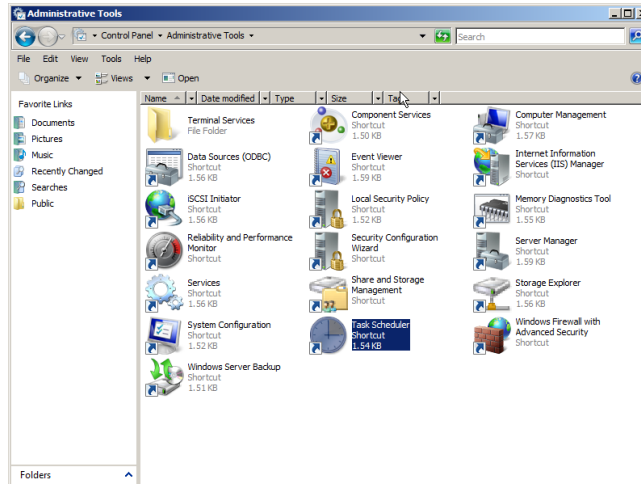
Administrative Tools

Control Panel ▸ Administrative Tools ▸

Search

File Edit View Tools Help

Organize ▾ Views ▾ Open

Favorite Links

Documents

Pictures

Music

Recently Changed

Searches

Public

Folders

Name | Date modified | Type | Size | Tags

Terminal Services
File Folder

Component Services
Shortcut
1.50 KB

Computer Management
Shortcut
1.57 KB

Data Sources (ODBC)
Shortcut
1.56 KB

Event Viewer
Shortcut
1.59 KB

Internet Information Services (IIS) Manager
Shortcut

iSCSI Initiator
Shortcut
1.56 KB

Local Security Policy
Shortcut
1.52 KB

Memory Diagnostics Tool
Shortcut
1.55 KB

Reliability and Performance Monitor
Shortcut

Security Configuration Wizard
Shortcut

Server Manager
Shortcut
1.59 KB

Services
Shortcut
1.56 KB

Share and Storage Management
Shortcut

Storage Explorer
Shortcut
1.56 KB

System Configuration
Shortcut
1.52 KB

Task Scheduler
Shortcut
1.54 KB

Windows Firewall with Advanced Security
Shortcut

Windows Server Backup
Shortcut
1.51 KB